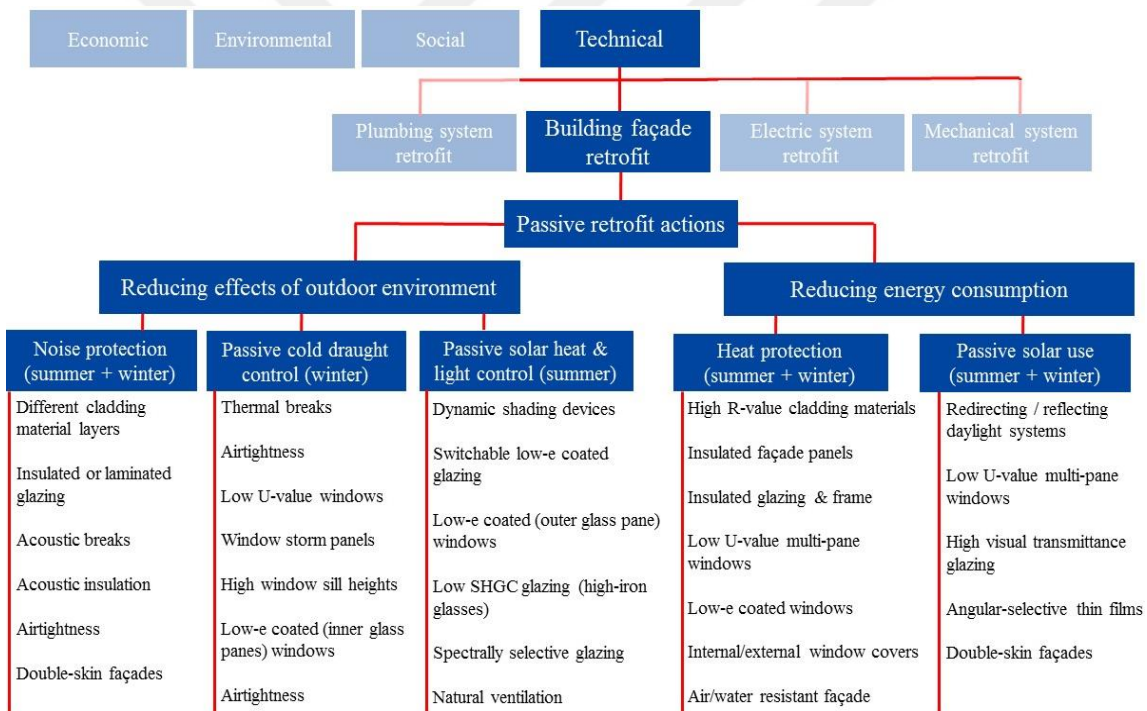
Economic

Environmental

Social

Technical

Plumbing system retrofit

Building façade retrofit

Electric system retrofit

Mechanical system retrofit

Passive retrofit actions

Reducing effects of outdoor environment

Reducing energy consumption

Noise protection (summer + winter)

Different cladding material layers

Insulated or laminated glazing

Acoustic breaks

Acoustic insulation

Airtightness

Double-skin façades

Passive cold draught control (winter)

Thermal breaks

Airtightness

Low U-value windows

Window storm panels

High window sill heights

Low-e coated (inner glass panes) windows

Airtightness

Passive solar heat & light control (summer)

Dynamic shading devices

Switchable low-e coated glazing

Low-e coated (outer glass pane) windows

Low SHGC glazing (high-iron glasses)

Spectrally selective glazing

Natural ventilation

Heat protection (summer + winter)

High R-value cladding materials

Insulated façade panels

Insulated glazing & frame

Low U-value multi-pane windows

Low-e coated windows

Internal/external window covers

Air/water resistant façade

Passive solar use (summer + winter)

Redirecting / reflecting daylight systems

Low U-value multi-pane windows

High visual transmittance glazing

Angular-selective thin films

Double-skin façades